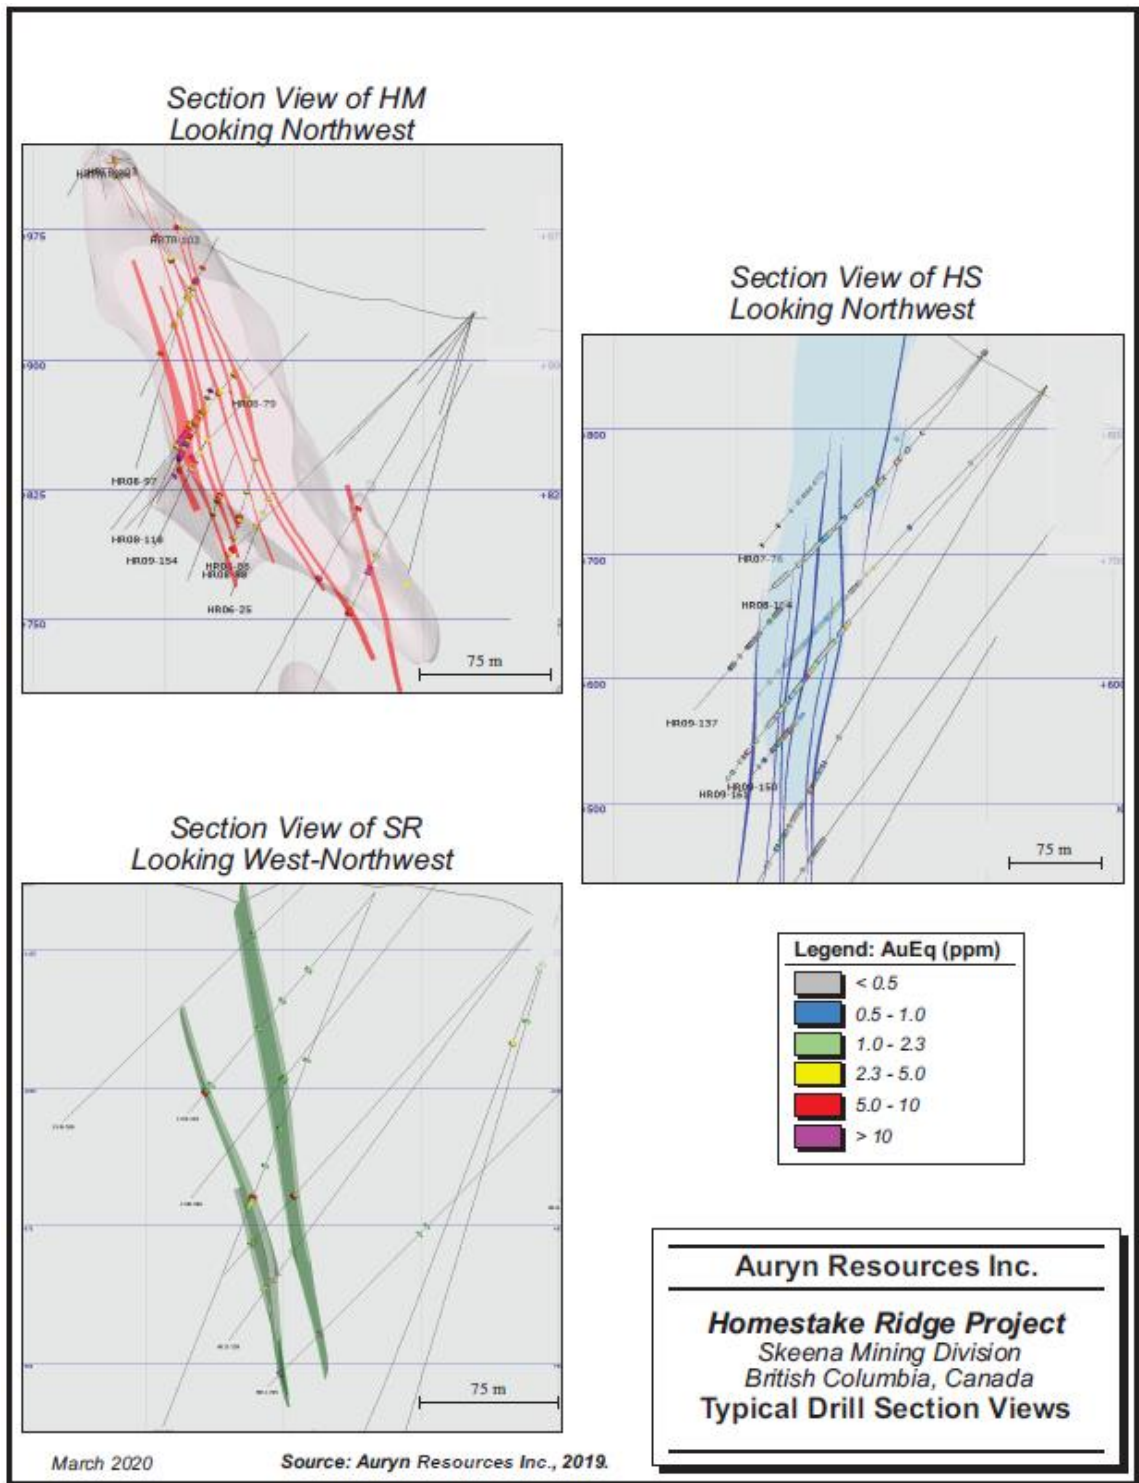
Section View of HM
Looking Northwest

975
900
825
750
+97
+90
+82
HR10-202
HR08-79
HR08-97
HR08-118
HR09-154
HR06-25
75 m

Section View of HS
Looking Northwest

800
700
600
500
+80
+70
+600
HR07-76
HR08-154
HR09-137
HR09-158
75 m

Section View of SR
Looking West-Northwest

75 m

Legend: AuEq (ppm)
< 0.5
0.5 - 1.0
1.0 - 2.3
2.3 - 5.0
5.0 - 10
> 10

Auryn Resources Inc.

Homestake Ridge Project
Skeena Mining Division
British Columbia, Canada
Typical Drill Section Views

March 2020
Source: Auryn Resources Inc., 2019.